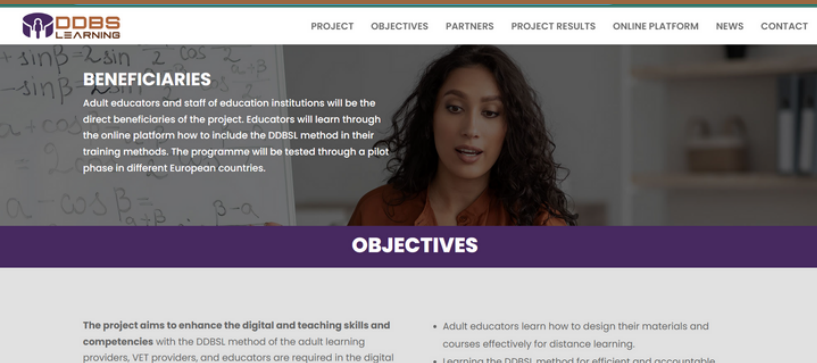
DDBS LEARNING

PROJECT OBJECTIVES PARTNERS PROJECT RESULTS ONLINE PLATFORM NEWS CONTACT

BENEFICIARIES

Adult educators and staff of education institutions will be the direct beneficiaries of the project. Educators will learn through the online platform how to include the DDBSL method in their training methods. The programme will be tested through a pilot phase in different European countries.

OBJECTIVES

The project aims to enhance the digital and teaching skills and competencies with the DDBSL method of the adult learning providers, VET providers, and educators are required in the digital

• Adult educators learn how to design their materials and courses effectively for distance learning.

• Learning the DDBSL method for efficient and accountable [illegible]